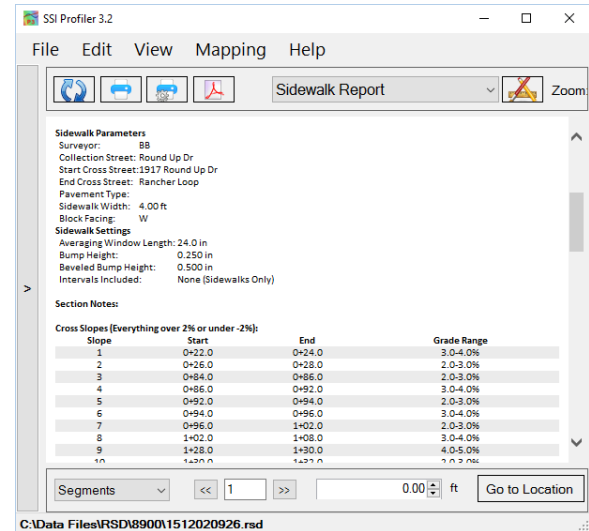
SSI Profiler 3.2

File Edit View Mapping Help

Sidewalk Report

Zoom

>

Sidewalk Parameters
Surveyor: BB
Collection Street: Round Up Dr
Start Cross Street: 1917 Round Up Dr
End Cross Street: Rancher Loop
Pavement Type:
Sidewalk Width: 4.00 ft
Block Facing: W

Sidewalk Settings
Averaging Window Length: 24.0 in
Bump Height: 0.250 in
Beveled Bump Height: 0.500 in
Intervals Included: None (Sidewalks Only)

Section Notes:

Cross Slopes (Everything over 2% or under -2%):

| Slope | Start | End | Grade Range |
|---|---|---|---|
| 1 | 0+22.0 | 0+24.0 | 3.0-4.0% |
| 2 | 0+26.0 | 0+28.0 | 2.0-3.0% |
| 3 | 0+84.0 | 0+86.0 | 2.0-3.0% |
| 4 | 0+86.0 | 0+92.0 | 3.0-4.0% |
| 5 | 0+92.0 | 0+94.0 | 2.0-3.0% |
| 6 | 0+94.0 | 0+96.0 | 3.0-4.0% |
| 7 | 0+96.0 | 1+02.0 | 2.0-3.0% |
| 8 | 1+02.0 | 1+08.0 | 3.0-4.0% |
| 9 | 1+28.0 | 1+30.0 | 4.0-5.0% |
| 10 | 1+30.0 | 1+32.0 | 2.0-3.0% |

Segments << 1 >> 0.00 ft Go to Location

C:\Data Files\RSD\8900\1512020926.rsd